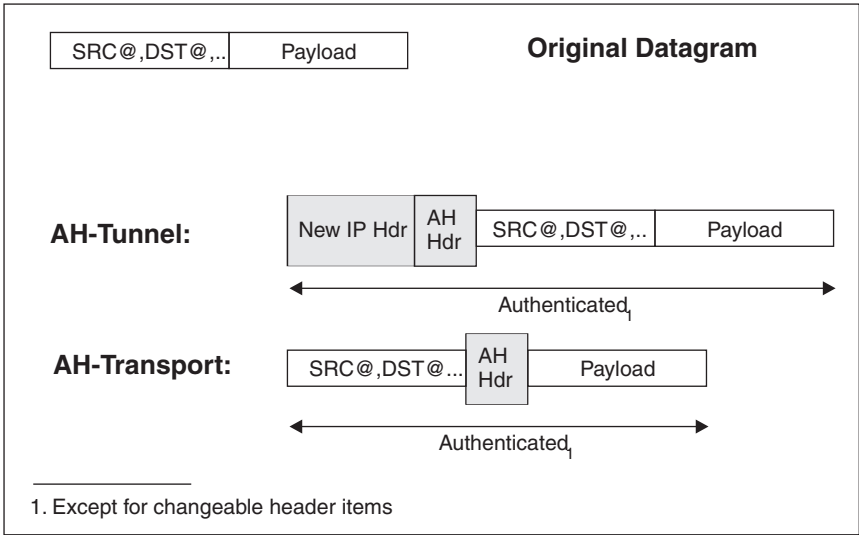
SRC@,DST@,.. | Payload

**Original Datagram**

AH-Tunnel:

New IP Hdr | AH Hdr | SRC@,DST@,.. | Payload

Authenticated$_1$

AH-Transport:

SRC@,DST@... | AH Hdr | Payload

Authenticated$_1$

1. Except for changeable header items